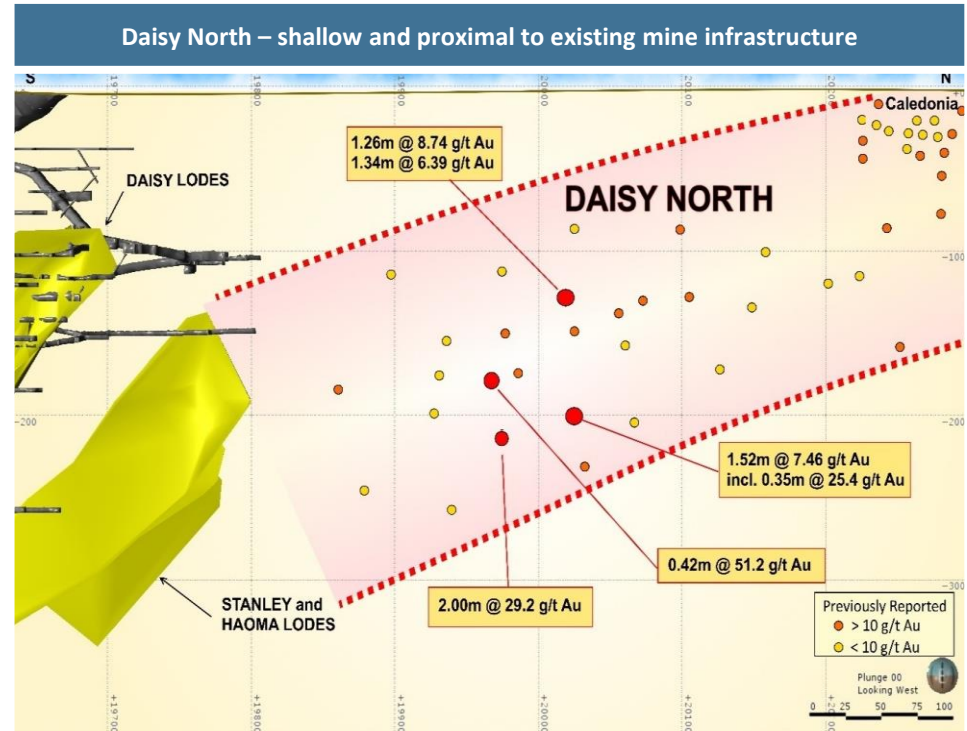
Daisy North – shallow and proximal to existing mine infrastructure

S

N

19700

19800

19900

20000

20100

20200

Caledonia

1.26m @ 8.74 g/t Au
1.34m @ 6.39 g/t Au

DAISY LODES

DAISY NORTH

-100

-200

-200

1.52m @ 7.46 g/t Au
incl. 0.35m @ 25.4 g/t Au

0.42m @ 51.2 g/t Au

-300

STANLEY and HAOMA LODES

2.00m @ 29.2 g/t Au

Previously Reported
> 10 g/t Au
< 10 g/t Au

Plunge 00
Looking West

0 25 50 75 100

+19700

+19800

+19900

+20000

+20100